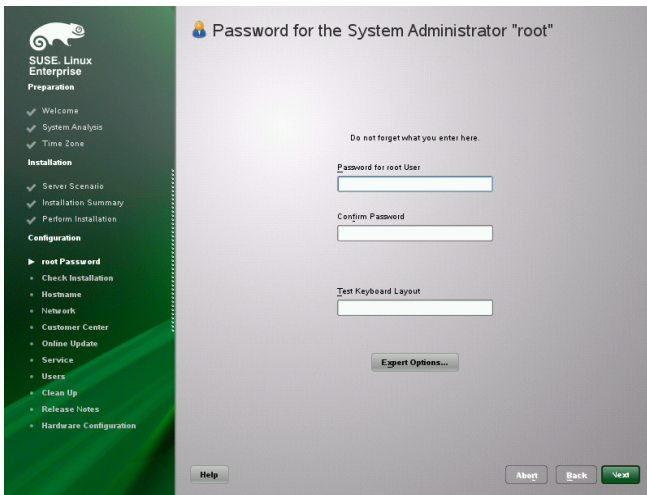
SUSE. Linux Enterprise

Preparation

Welcome

System Analysis

Time Zone

Installation

Server Scenario

Installation Summary

Perform Installation

Configuration

root Password

Check Installation

Hostname

Network

Customer Center

Online Update

Service

Users

Clean Up

Release Notes

Hardware Configuration

Password for the System Administrator "root"

Do not forget what you enter here.

Password for root User

Confirm Password

Test Keyboard Layout

Expert Options...

Help

Abort

Back

Next